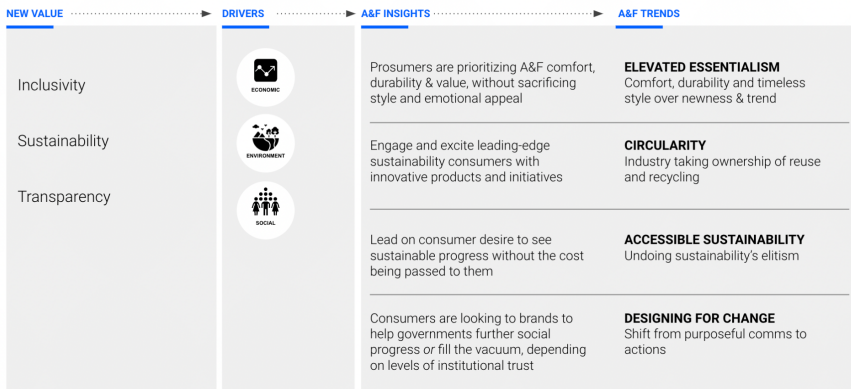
NEW VALUE

DRIVERS

A&F INSIGHTS

A&F TRENDS

Inclusivity

Sustainability

Transparency

ECONOMIC

ENVIRONMENT

SOCIAL

Prosumers are prioritizing A&F comfort, durability & value, without sacrificing style and emotional appeal

ELEVATED ESSENTIALISM
Comfort, durability and timeless style over newness & trend

Engage and excite leading-edge sustainability consumers with innovative products and initiatives

CIRCULARITY
Industry taking ownership of reuse and recycling

Lead on consumer desire to see sustainable progress without the cost being passed to them

ACCESSIBLE SUSTAINABILITY
Undoing sustainability's elitism

Consumers are looking to brands to help governments further social progress or fill the vacuum, depending on levels of institutional trust

DESIGNING FOR CHANGE
Shift from purposeful comms to actions